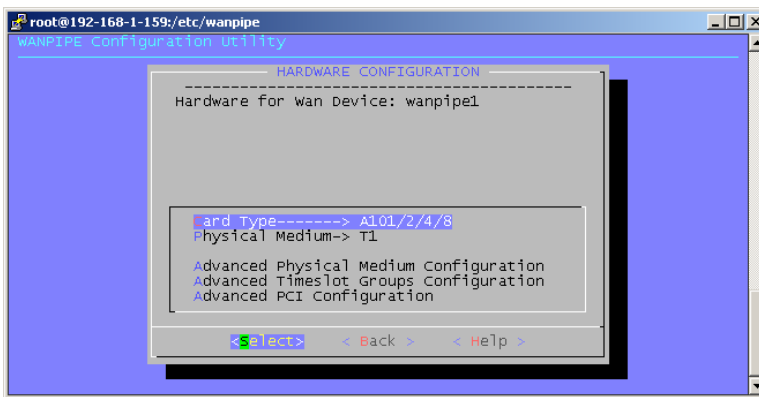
root@192-168-1-159:/etc/wanpipe

WANPIPE Configuration Utility

HARDWARE CONFIGURATION

Hardware for Wan Device: wanpipe1

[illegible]ard Type-------> A101/2/4/8
Physical Medium-> T1

Advanced Physical Medium Configuration
Advanced Timeslot Groups Configuration
Advanced PCI Configuration

<Select> < Back > < Help >